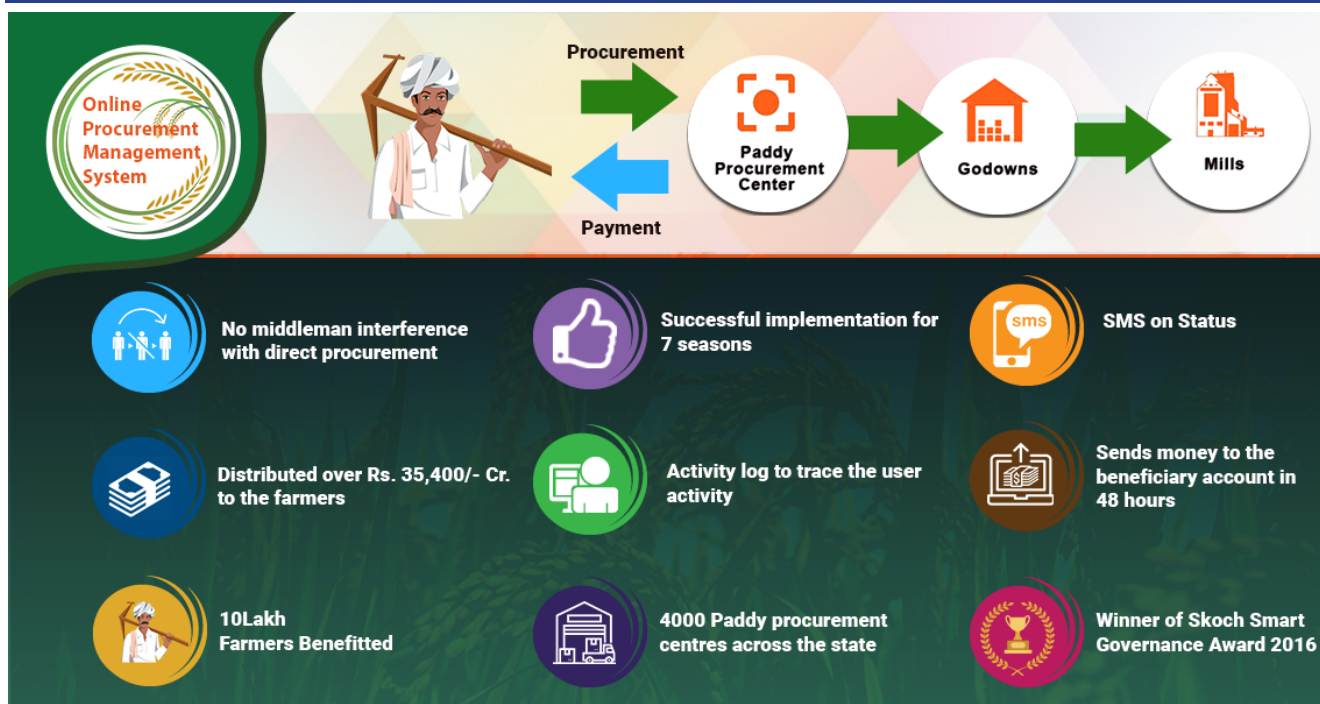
Online Procurement Management System

Procurement

Payment

Paddy Procurement Center

Godowns

Mills

No middleman interference with direct procurement

Successful implementation for 7 seasons

sms

SMS on Status

Distributed over Rs. 35,400/- Cr. to the farmers

Activity log to trace the user activity

Sends money to the beneficiary account in 48 hours

10Lakh Farmers Benefitted

4000 Paddy procurement centres across the state

Winner of Skoch Smart Governance Award 2016